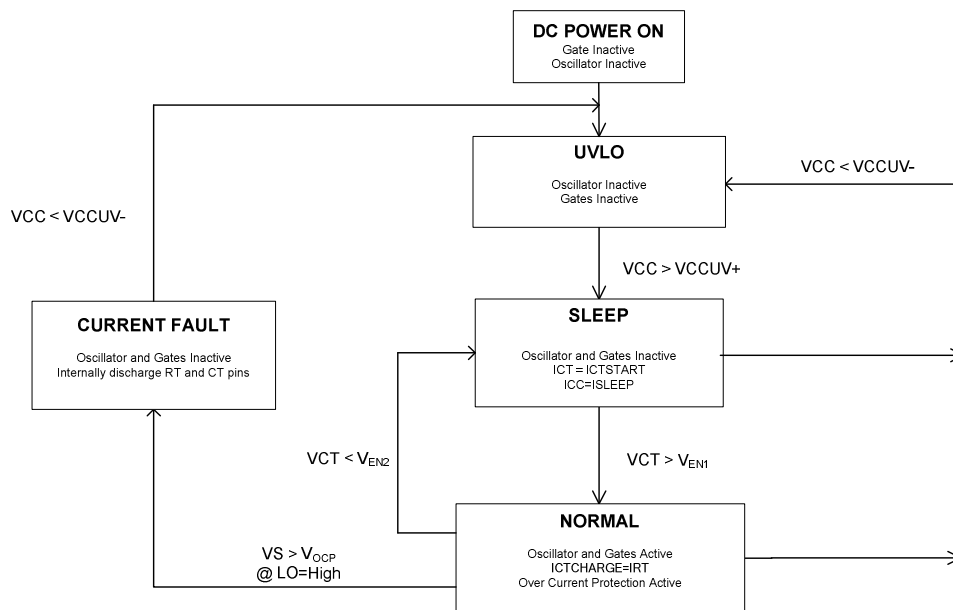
DC POWER ON
Gate Inactive
Oscillator Inactive

UVLO
Oscillator Inactive
Gates Inactive

VCC < VCCUV-

VCC < VCCUV-

VCC > VCCUV+

CURRENT FAULT
Oscillator and Gates Inactive
Internally discharge RT and CT pins

SLEEP
Oscillator and Gates Inactive
ICT = ICTSTART
ICC=ISLEEP

VCT < $V_{EN2}$

VCT > $V_{EN1}$

NORMAL
Oscillator and Gates Active
ICTCHARGE=IRT
Over Current Protection Active

VS > $V_{OCP}$
@ LO=High